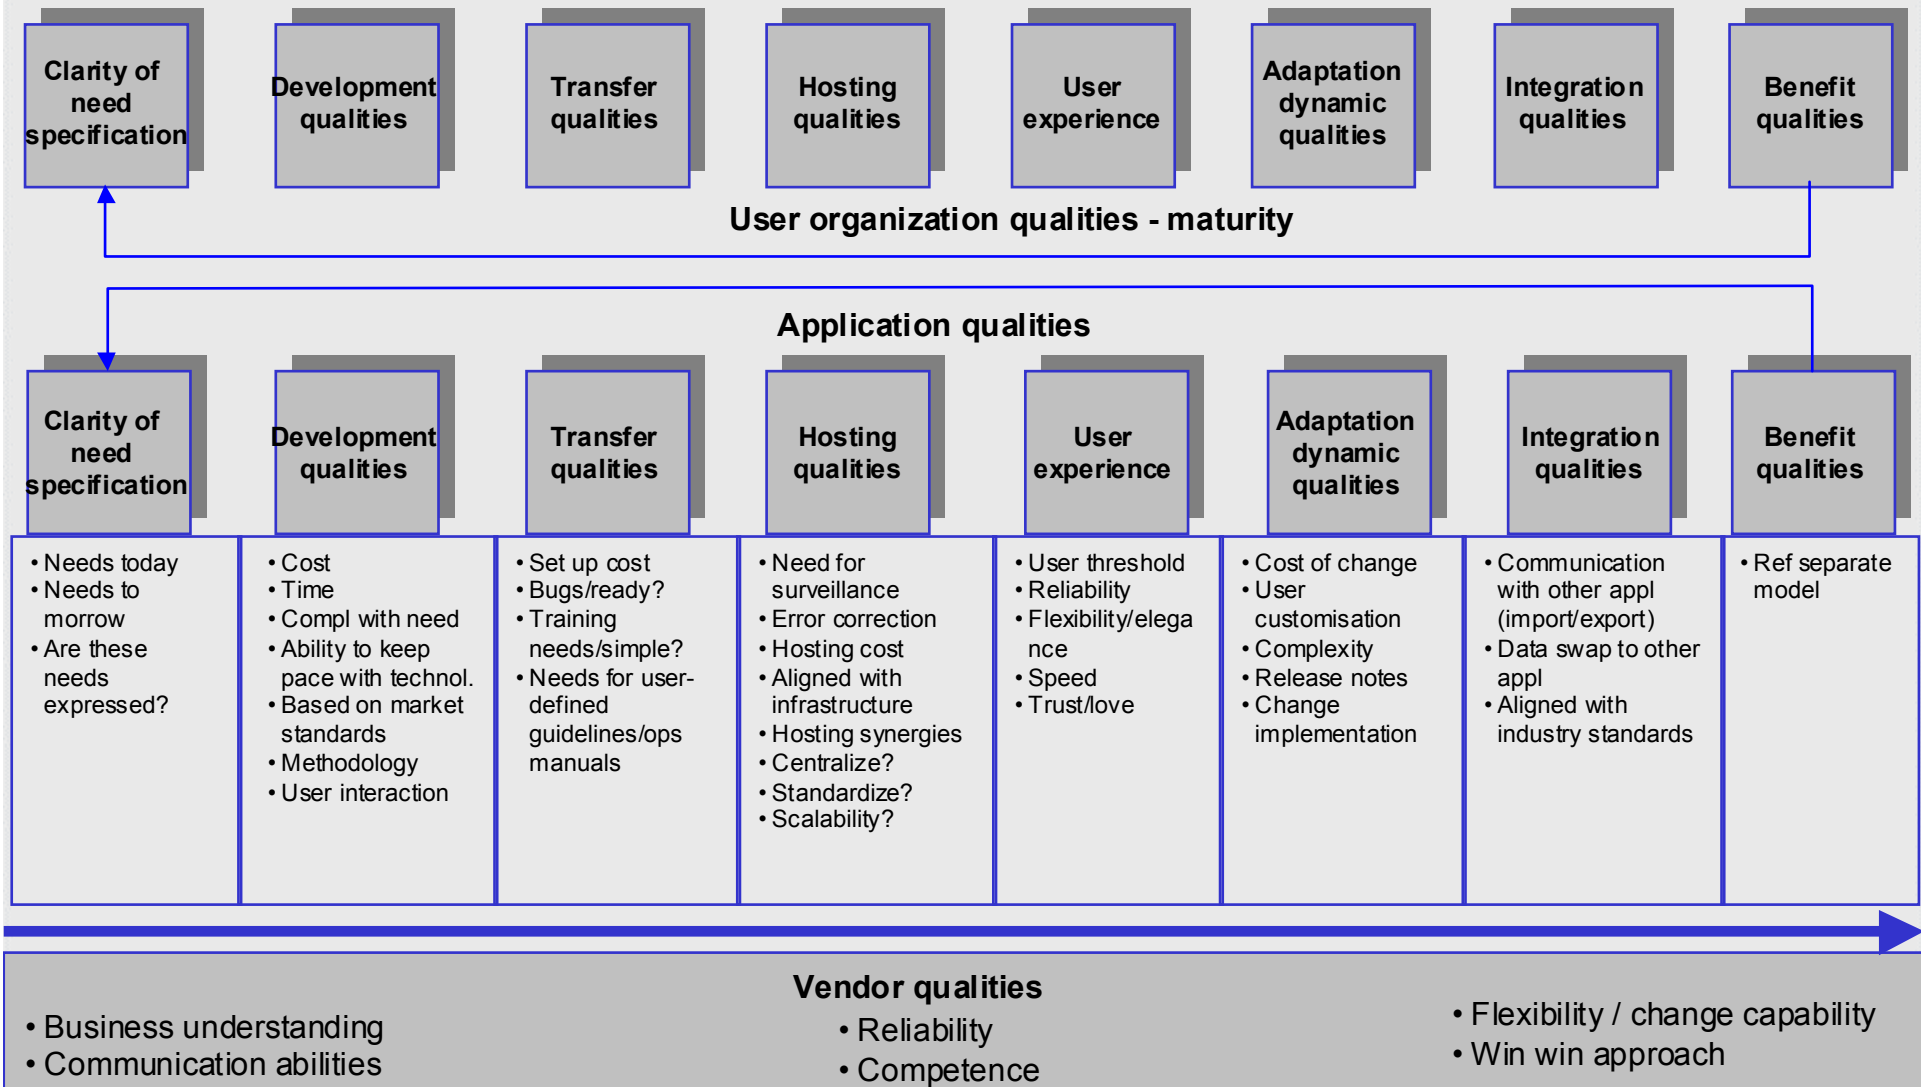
Clarity of need specification

Development qualities

Transfer qualities

Hosting qualities

User experience

Adaptation dynamic qualities

Integration qualities

Benefit qualities

User organization qualities - maturity

Application qualities

Clarity of need specification

Development qualities

Transfer qualities

Hosting qualities

User experience

Adaptation dynamic qualities

Integration qualities

Benefit qualities

• Needs today
• Needs to morrow
• Are these needs expressed?

• Cost
• Time
• Compl with need
• Ability to keep pace with technol.
• Based on market standards
• Methodology
• User interaction

• Set up cost
• Bugs/ready?
• Training needs/simple?
• Needs for user-defined guidelines/ops manuals

• Need for surveillance
• Error correction
• Hosting cost
• Aligned with infrastructure
• Hosting synergies
• Centralize?
• Standardize?
• Scalability?

• User threshold
• Reliability
• Flexibility/elegance
• Speed
• Trust/love

• Cost of change
• User customisation
• Complexity
• Release notes
• Change implementation

• Communication with other appl (import/export)
• Data swap to other appl
• Aligned with industry standards

• Ref separate model

Vendor qualities

• Business understanding
• Communication abilities

• Reliability
• Competence

• Flexibility / change capability
• Win win approach